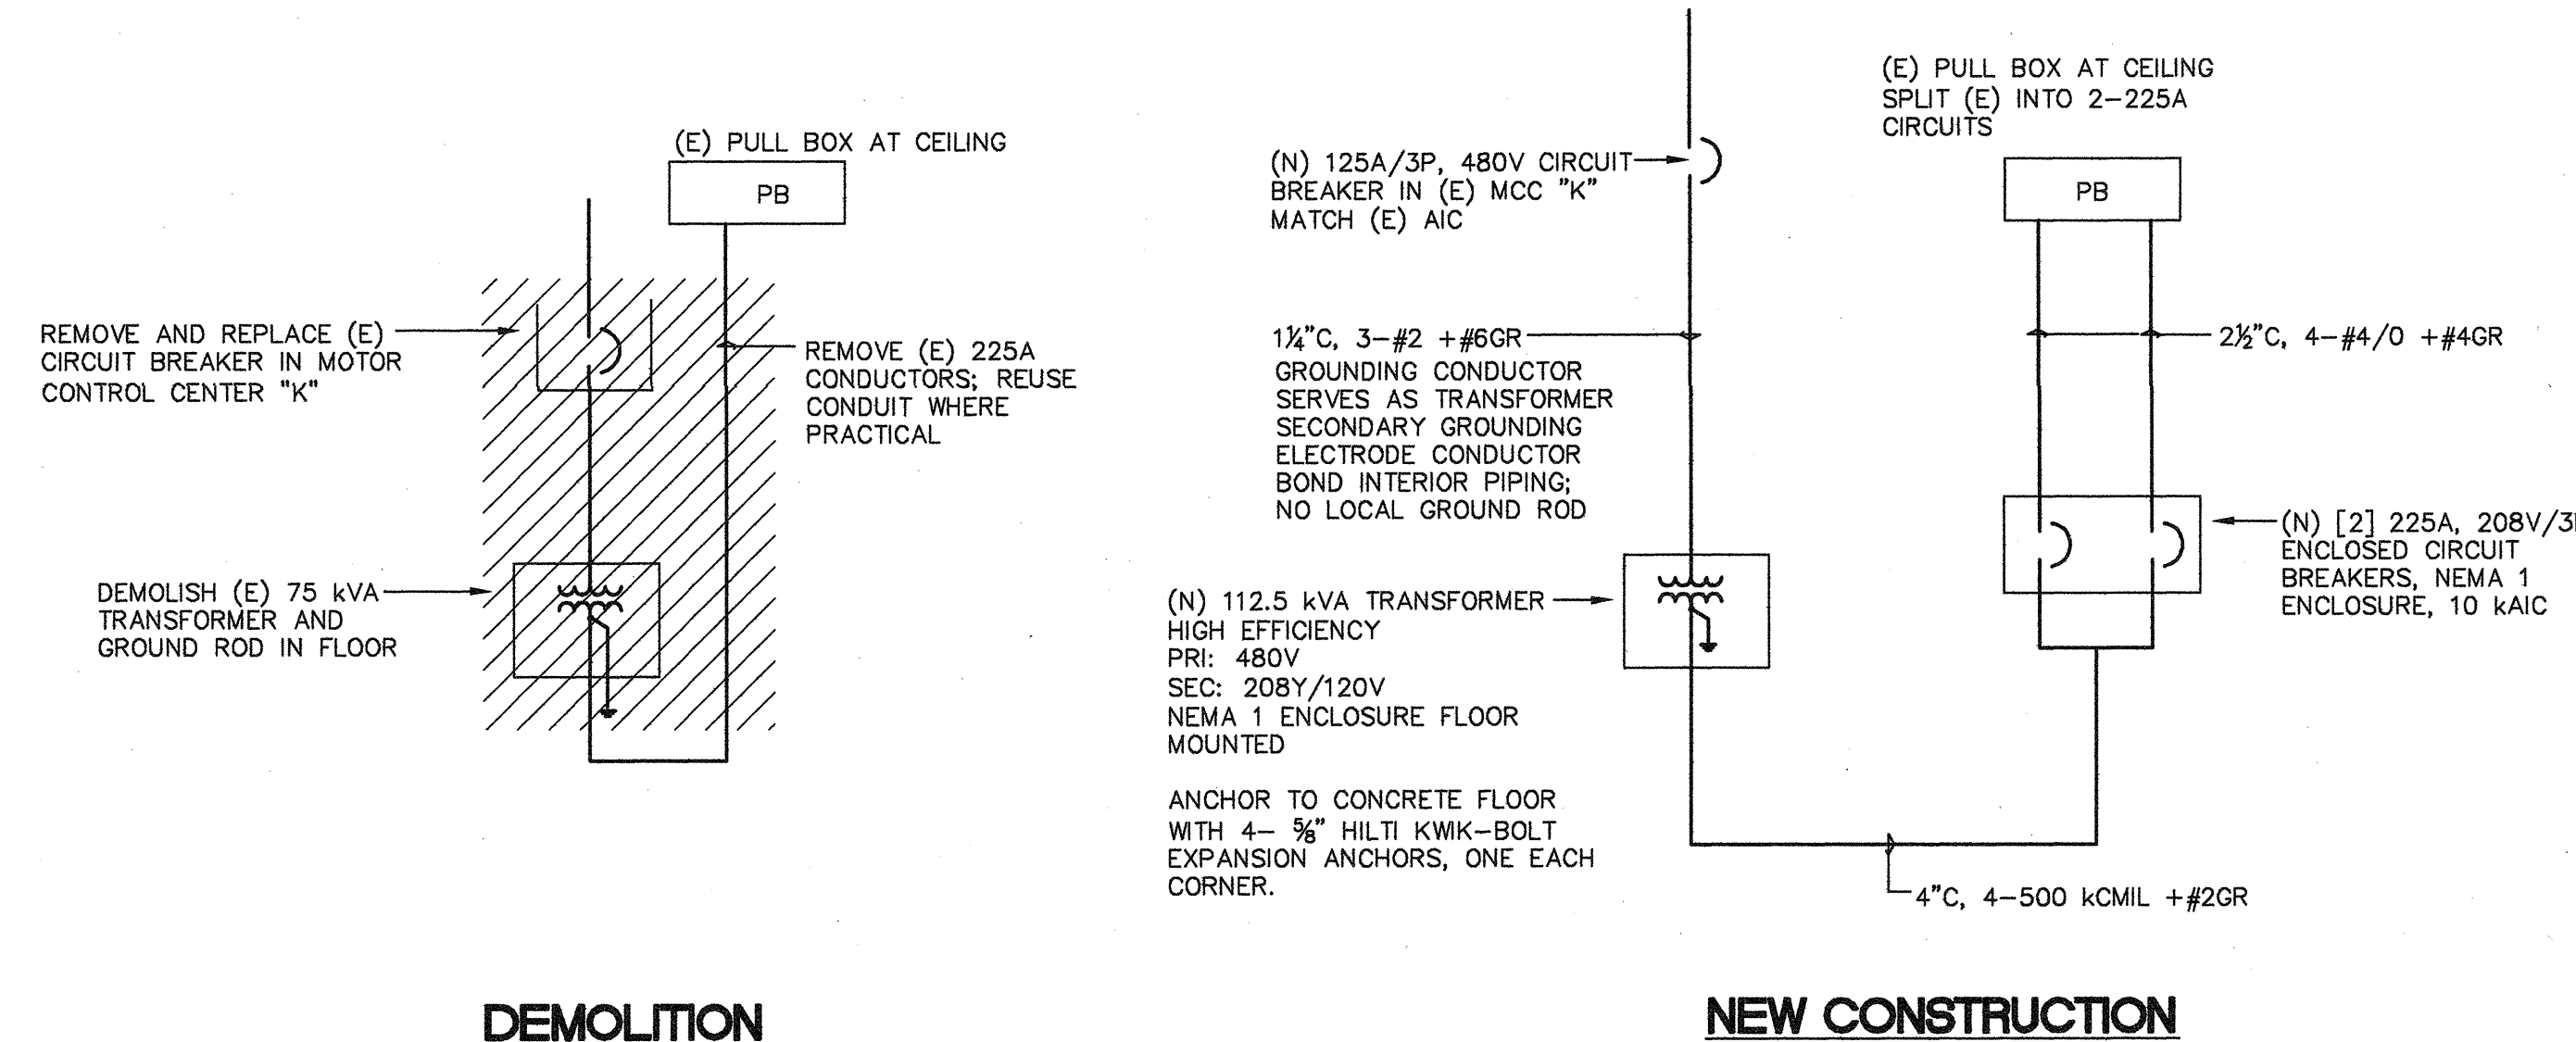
(E) PULL BOX AT CEILING

PB

REMOVE AND REPLACE (E) CIRCUIT BREAKER IN MOTOR CONTROL CENTER "K"

REMOVE (E) 225A CONDUCTORS; REUSE CONDUIT WHERE PRACTICAL

DEMOLISH (E) 75 kVA TRANSFORMER AND GROUND ROD IN FLOOR

DEMOLITION

(E) PULL BOX AT CEILING SPLIT (E) INTO 2–225A CIRCUITS

PB

(N) 125A/3P, 480V CIRCUIT BREAKER IN (E) MCC "K" MATCH (E) AIC

1¼"C, 3–#2 +#6GR GROUNDING CONDUCTOR SERVES AS TRANSFORMER SECONDARY GROUNDING ELECTRODE CONDUCTOR BOND INTERIOR PIPING; NO LOCAL GROUND ROD

2½"C, 4–#4/0 +#4GR

(N) [2] 225A, 208V/3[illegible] ENCLOSED CIRCUIT BREAKERS, NEMA 1 ENCLOSURE, 10 kAIC

(N) 112.5 kVA TRANSFORMER HIGH EFFICIENCY PRI: 480V SEC: 208Y/120V NEMA 1 ENCLOSURE FLOOR MOUNTED

ANCHOR TO CONCRETE FLOOR WITH 4– ⅝" HILTI KWIK–BOLT EXPANSION ANCHORS, ONE EACH CORNER.

4"C, 4–500 kCMIL +#2GR

NEW CONSTRUCTION